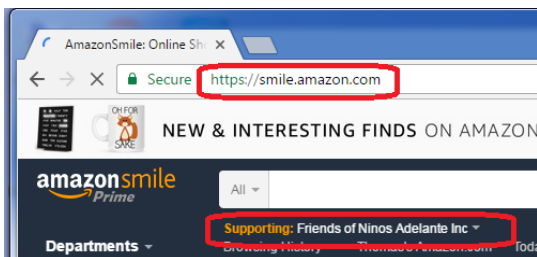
AmazonSmile: Online Sh

Secure https://smile.amazon.com

OH FOR

NEW & INTERESTING FINDS ON AMAZON

amazonsmile
Prime

All

Supporting: Friends of Ninos Adelante Inc

Departments

Browsing History

Today